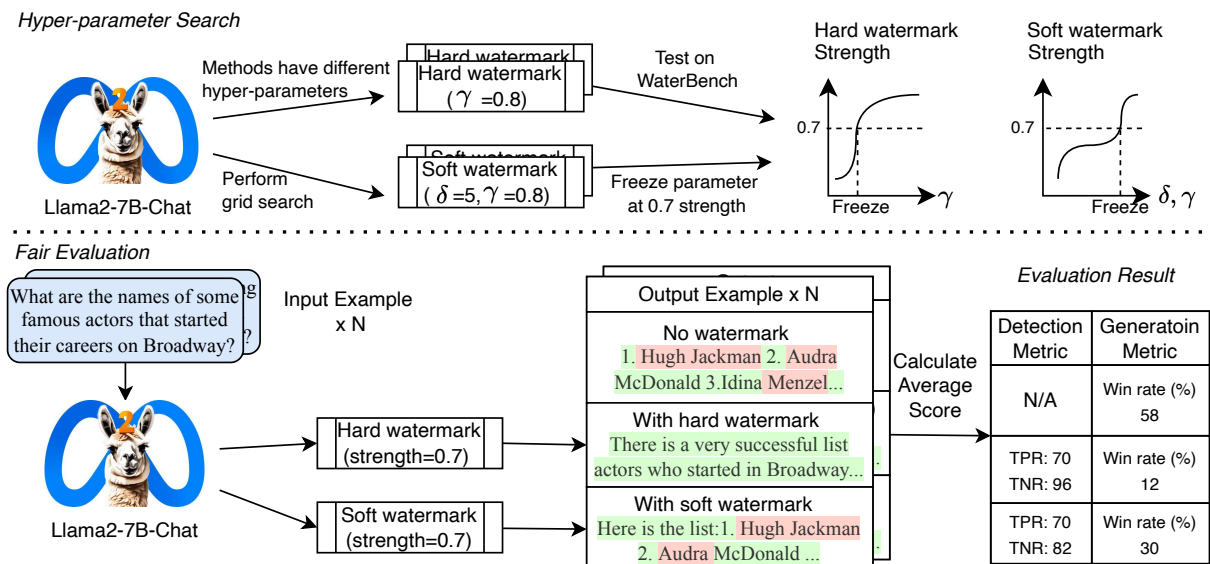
Hyper-parameter Search

Llama2-7B-Chat

Methods have different hyper-parameters

Perform grid search

Hard watermark

Hard watermark ($\gamma$ =0.8)

Soft watermark

Soft watermark ($\delta$=5, $\gamma$ =0.8)

Test on WaterBench

Freeze parameter at 0.7 strength

Hard watermark Strength

0.7

Freeze $\gamma$

Soft watermark Strength

0.7

Freeze $\delta, \gamma$

Fair Evaluation

What are the names of some famous actors that started their careers on Broadway?

Input Example x N

Llama2-7B-Chat

Hard watermark (strength=0.7)

Soft watermark (strength=0.7)

Output Example x N

No watermark
1. Hugh Jackman 2. Audra McDonald 3.Idina Menzel...

With hard watermark
There is a very successful list actors who started in Broadway...

With soft watermark
Here is the list:1. Hugh Jackman 2. Audra McDonald ...

Calculate Average Score

Evaluation Result

| Detection Metric | Generatoin Metric |
|---|---|
| N/A | Win rate (%) 58 |
| TPR: 70 TNR: 96 | Win rate (%) 12 |
| TPR: 70 TNR: 82 | Win rate (%) 30 |